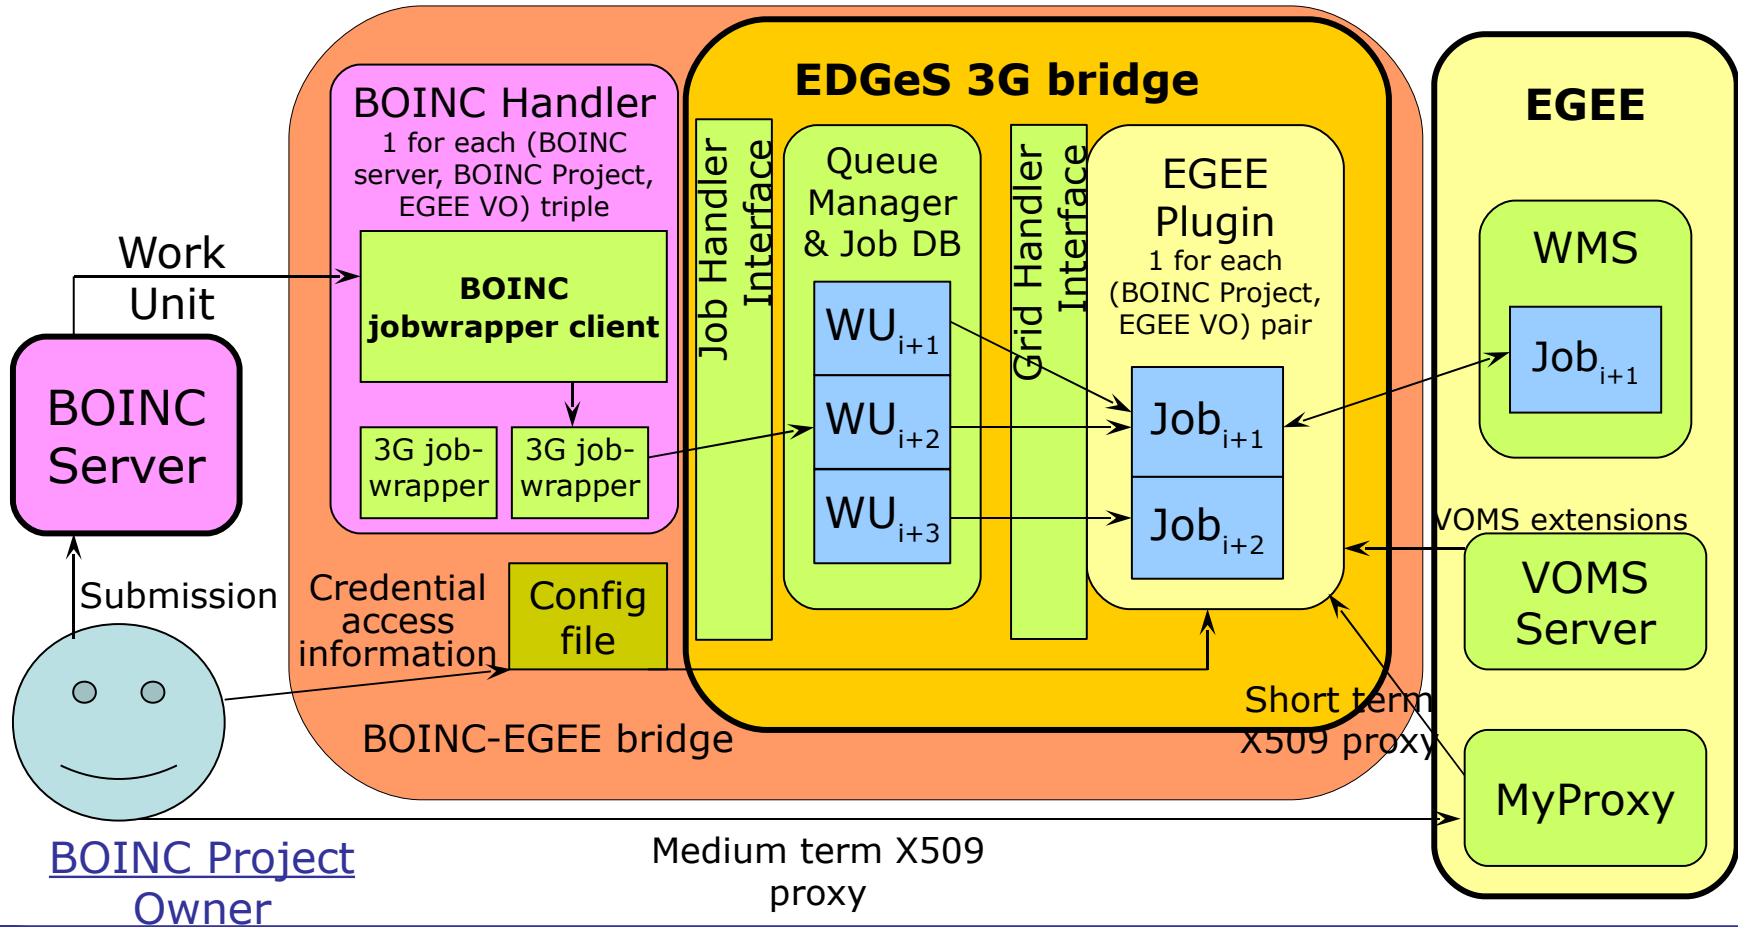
EDGeS 3G bridge

EGEE

BOINC Handler
1 for each (BOINC server, BOINC Project, EGEE VO) triple

Work Unit

BOINC jobwrapper client

BOINC Server

3G job-wrapper

3G job-wrapper

Job Handler Interface

Queue Manager & Job DB

$WU_{i+1}$

$WU_{i+2}$

$WU_{i+3}$

Grid Handler Interface

EGEE Plugin
1 for each (BOINC Project, EGEE VO) pair

$Job_{i+1}$

$Job_{i+2}$

WMS

$Job_{i+1}$

VOMS extensions

VOMS Server

Submission

Credential access information

Config file

Short term X509 proxy

BOINC-EGEE bridge

MyProxy

BOINC Project Owner

Medium term X509 proxy